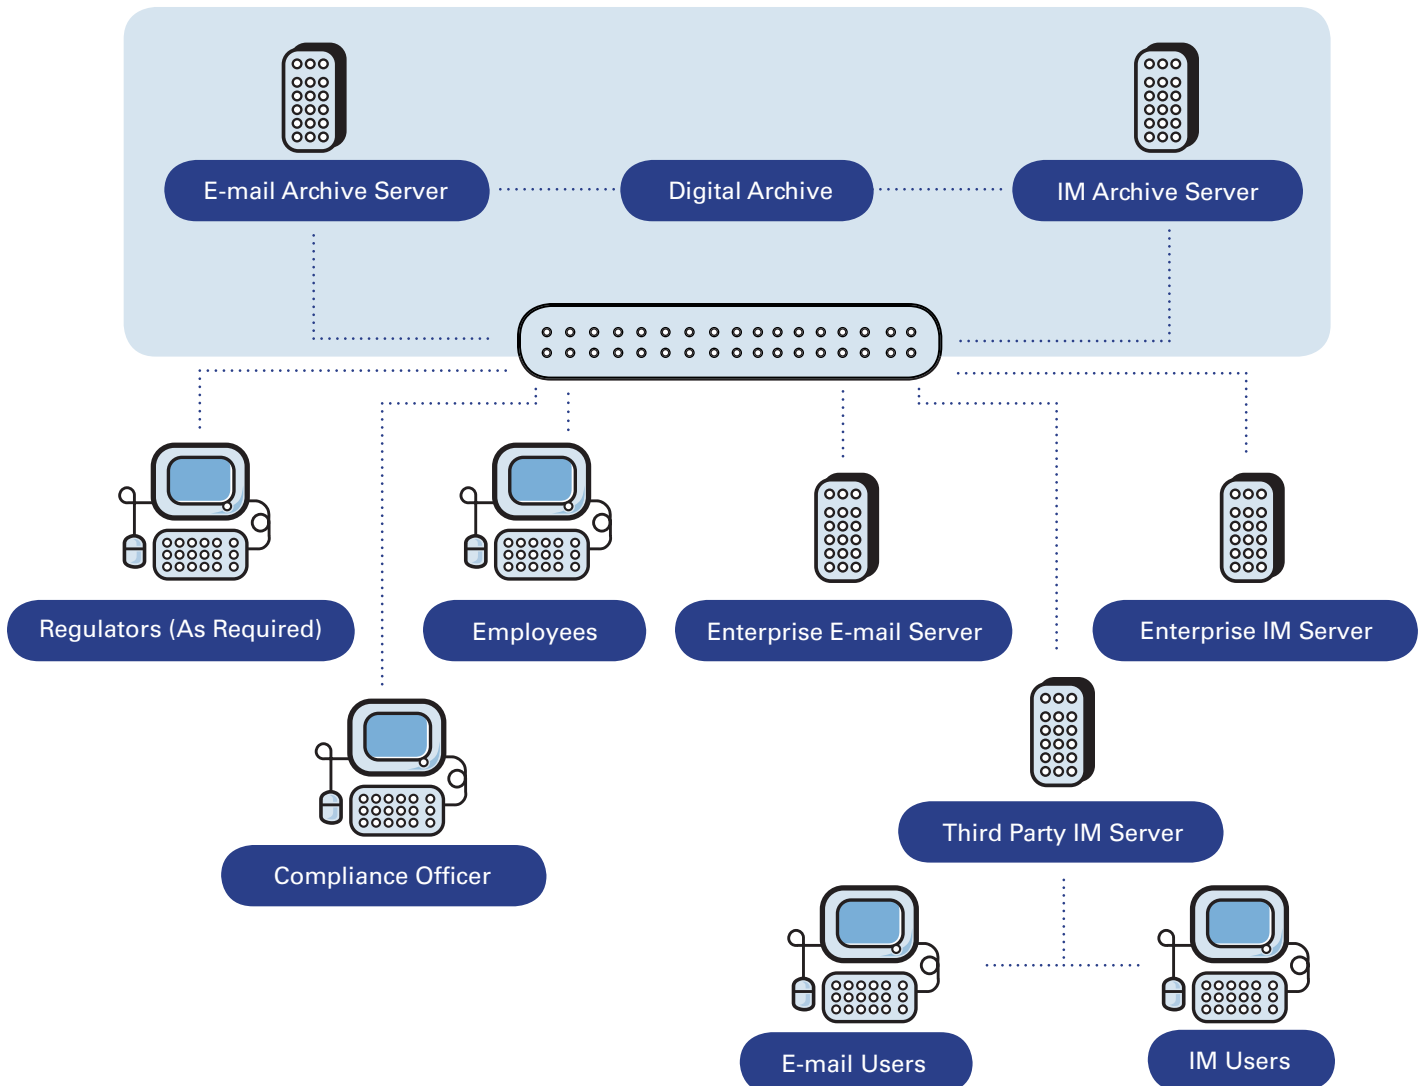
E-mail Archive Server

Digital Archive

IM Archive Server

Regulators (As Required)

Employees

Enterprise E-mail Server

Enterprise IM Server

Compliance Officer

Third Party IM Server

E-mail Users

IM Users